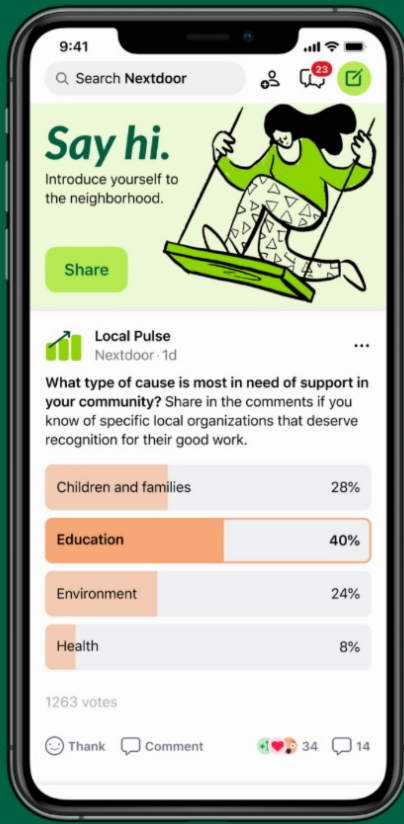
9:41

Search Nextdoor

23

Say hi.

Introduce yourself to the neighborhood.

Share

Local Pulse

Nextdoor · 1d

...

**What type of cause is most in need of support in your community?** Share in the comments if you know of specific local organizations that deserve recognition for their good work.

| Children and families | 28% |
|---|---|
| Education | 40% |
| Environment | 24% |
| Health | 8% |

1263 votes

Thank Comment 34 14